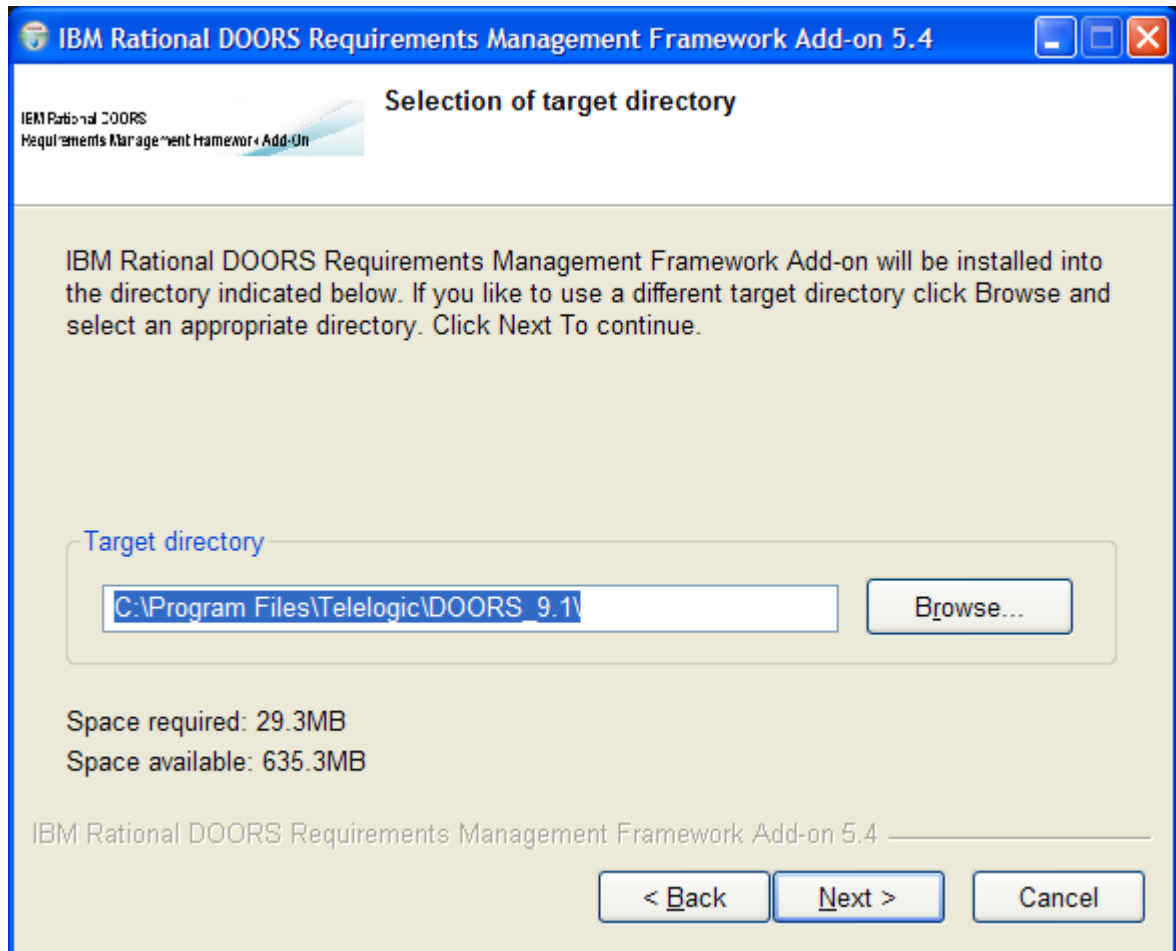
IBM Rational DOORS Requirements Management Framework Add-on 5.4

IBM Rational DOORS
Requirements Management Framework Add-On

Selection of target directory

IBM Rational DOORS Requirements Management Framework Add-on will be installed into the directory indicated below. If you like to use a different target directory click Browse and select an appropriate directory. Click Next To continue.

Target directory

C:\Program Files\Telelogic\DOORS_9.1\

Browse...

Space required: 29.3MB
Space available: 635.3MB

IBM Rational DOORS Requirements Management Framework Add-on 5.4

< Back
Next >
Cancel